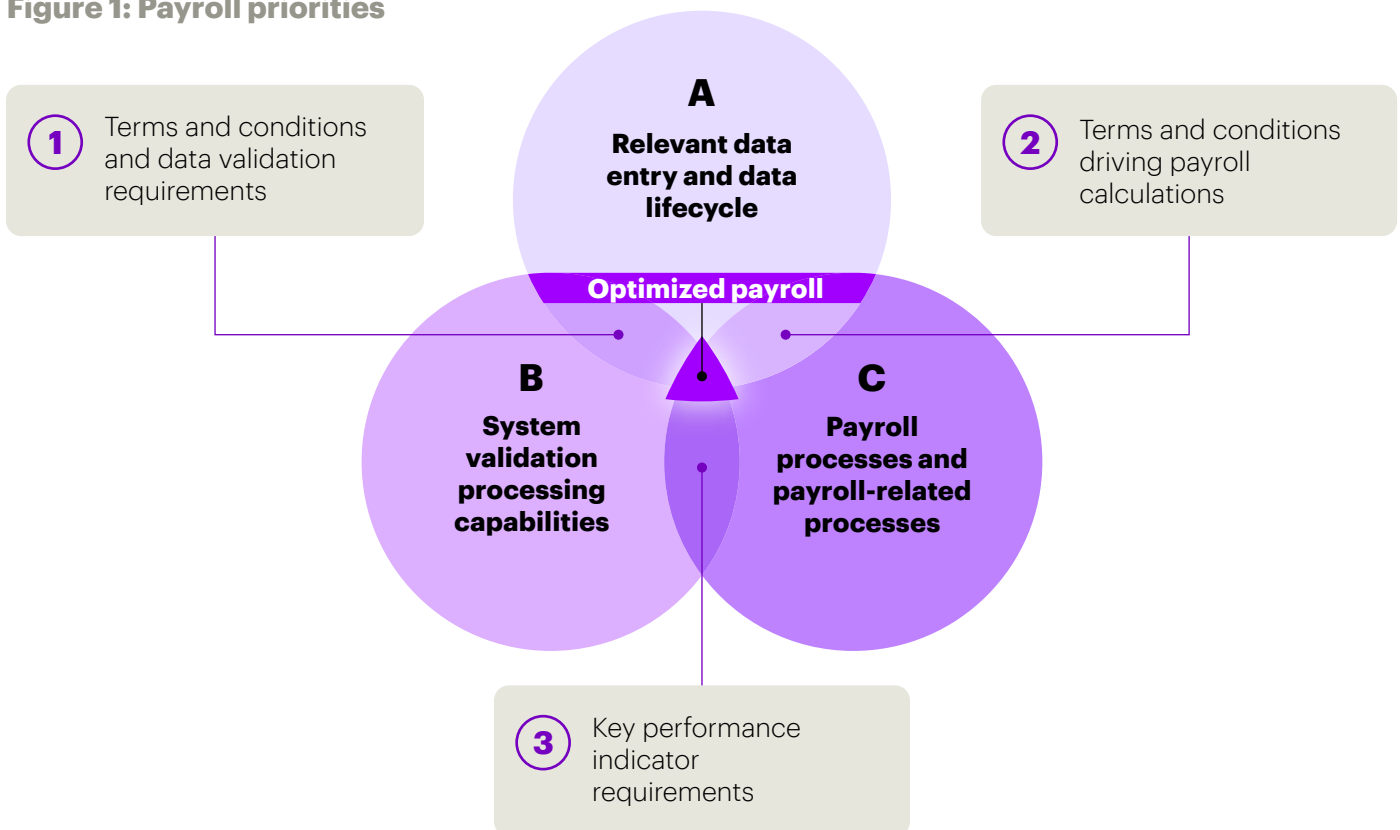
Figure 1: Payroll priorities

1 Terms and conditions and data validation requirements

A
Relevant data entry and data lifecycle

2 Terms and conditions driving payroll calculations

Optimized payroll

B
System validation processing capabilities

C
Payroll processes and payroll-related processes

3 Key performance indicator requirements